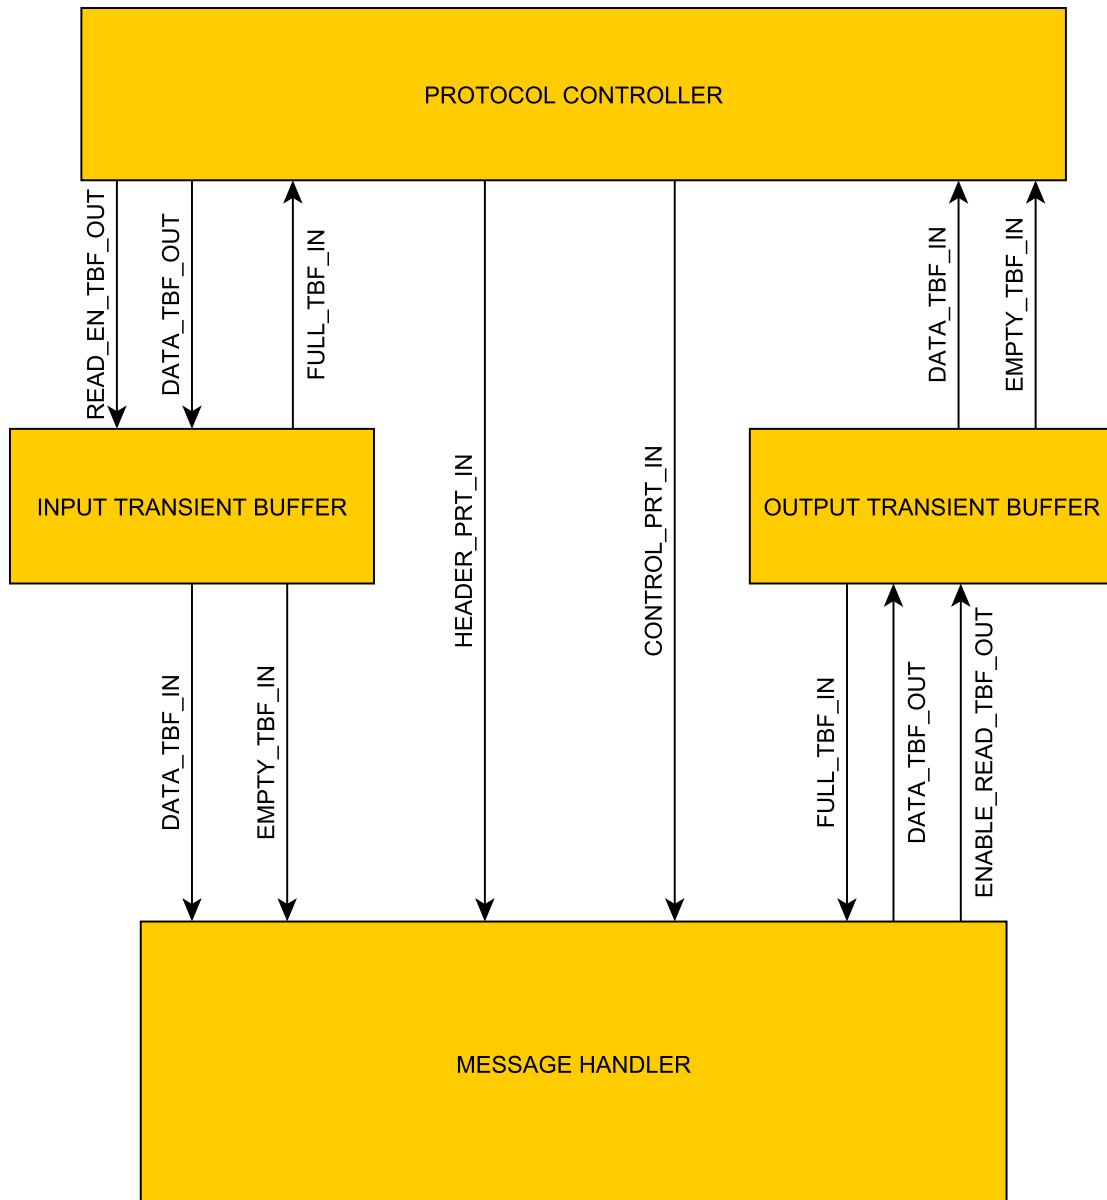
PROTOCOL CONTROLLER

READ_EN_TBF_OUT
DATA_TBF_OUT
FULL_TBF_IN

DATA_TBF_IN
EMPTY_TBF_IN

INPUT TRANSIENT BUFFER

HEADER_PRT_IN

CONTROL_PRT_IN

OUTPUT TRANSIENT BUFFER

DATA_TBF_IN
EMPTY_TBF_IN

FULL_TBF_IN
DATA_TBF_OUT
ENABLE_READ_TBF_OUT

MESSAGE HANDLER